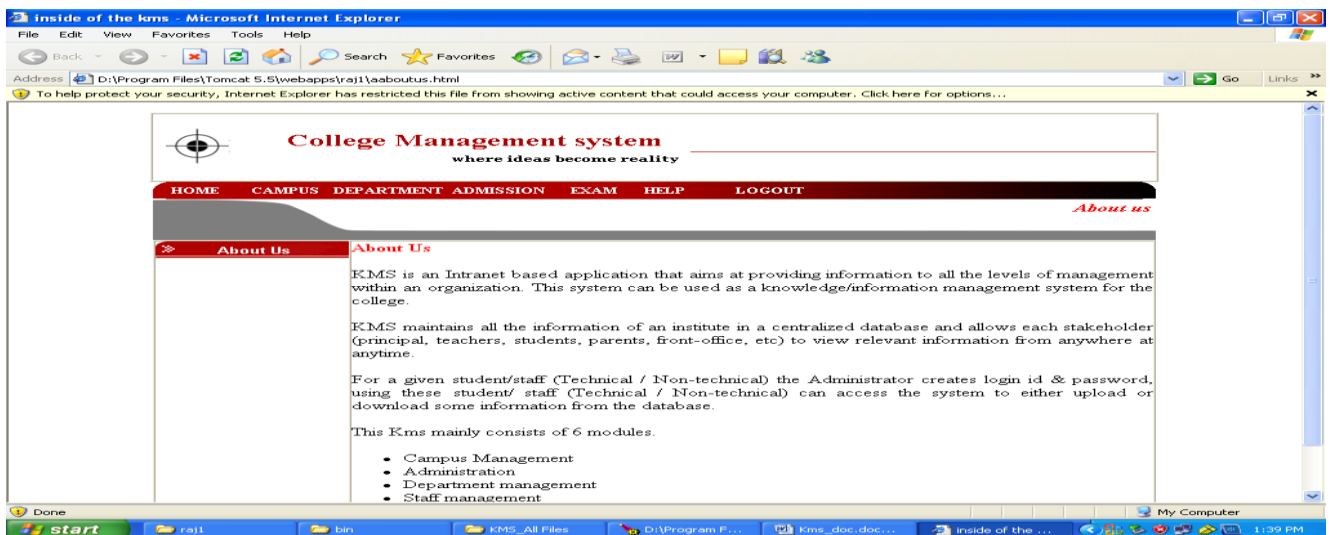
inside of the kms - Microsoft Internet Explorer

File Edit View Favorites Tools Help

Back Search Favorites

Address D:\Program Files\Tomcat 5.5\webapps\raj1\aaboutus.html Go Links

To help protect your security, Internet Explorer has restricted this file from showing active content that could access your computer. Click here for options...

College Management system
where ideas become reality

HOME CAMPUS DEPARTMENT ADMISSION EXAM HELP LOGOUT

About us

About Us

About Us

KMS is an Intranet based application that aims at providing information to all the levels of management within an organization. This system can be used as a knowledge/information management system for the college.

KMS maintains all the information of an institute in a centralized database and allows each stakeholder (principal, teachers, students, parents, front-office, etc) to view relevant information from anywhere at anytime.

For a given student/staff (Technical / Non-technical) the Administrator creates login id & password, using these student/ staff (Technical / Non-technical) can access the system to either upload or download some information from the database.

This Kms mainly consists of 6 modules.

- Campus Management
- Administration
- Department management
- Staff management

Done My Computer

start raj1 bin KMS_All Files D:\Program F... Kms_doc.doc... inside of the ... 1:39 PM